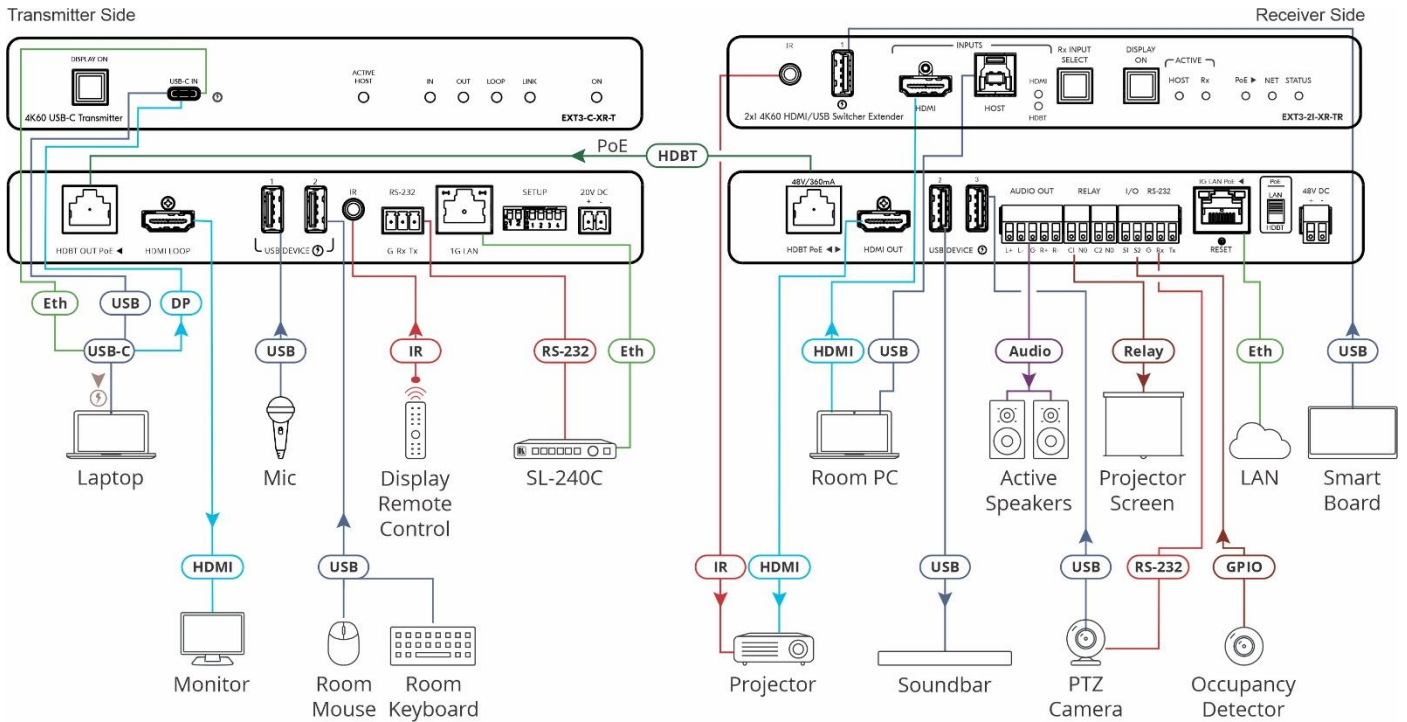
Transmitter Side

DISPLAY ON

USB-C IN

4K60 USB-C Transmitter

ACTIVE HOST

IN OUT LOOP LINK

ON

EXT3-C-XR-T

PoE

HDBT

HDBT OUT PoE ◀

HDMI LOOP

1 2

USB DEVICE

IR

RS-232

G Rx Tx

1G LAN

SETUP

1 2 3 4

20V DC

+ -

Eth

USB

DP

USB-C

Laptop

USB

Mic

IR

Display Remote Control

RS-232

Eth

SL-240C

HDMI

Monitor

USB

Room Mouse

Room Keyboard

Receiver Side

IR

1

INPUTS

HDMI

HOST

HDMI

HDBT

Rx INPUT SELECT

DISPLAY ON

ACTIVE

HOST Rx

PoE ▶ NET STATUS

2x1 4K60 HDMI/USB Switcher Extender

EXT3-21-XR-TR

48V/360mA

HDBT PoE ◀ ▶

HDMI OUT

2 3

USB DEVICE

AUDIO OUT

L+ L- G R+ R-

RELAY

C1 NO C2 NO

I/O RS-232

S1 S2 G Rx Tx

1G LAN PoE ◀

RESET

PoE

LAN

HDBT

48V DC

+ -

HDMI

USB

Room PC

Audio

Active Speakers

Relay

Projector Screen

Eth

LAN

USB

Smart Board

IR

HDMI

Projector

USB

Soundbar

USB

PTZ Camera

RS-232

GPIO

Occupancy Detector